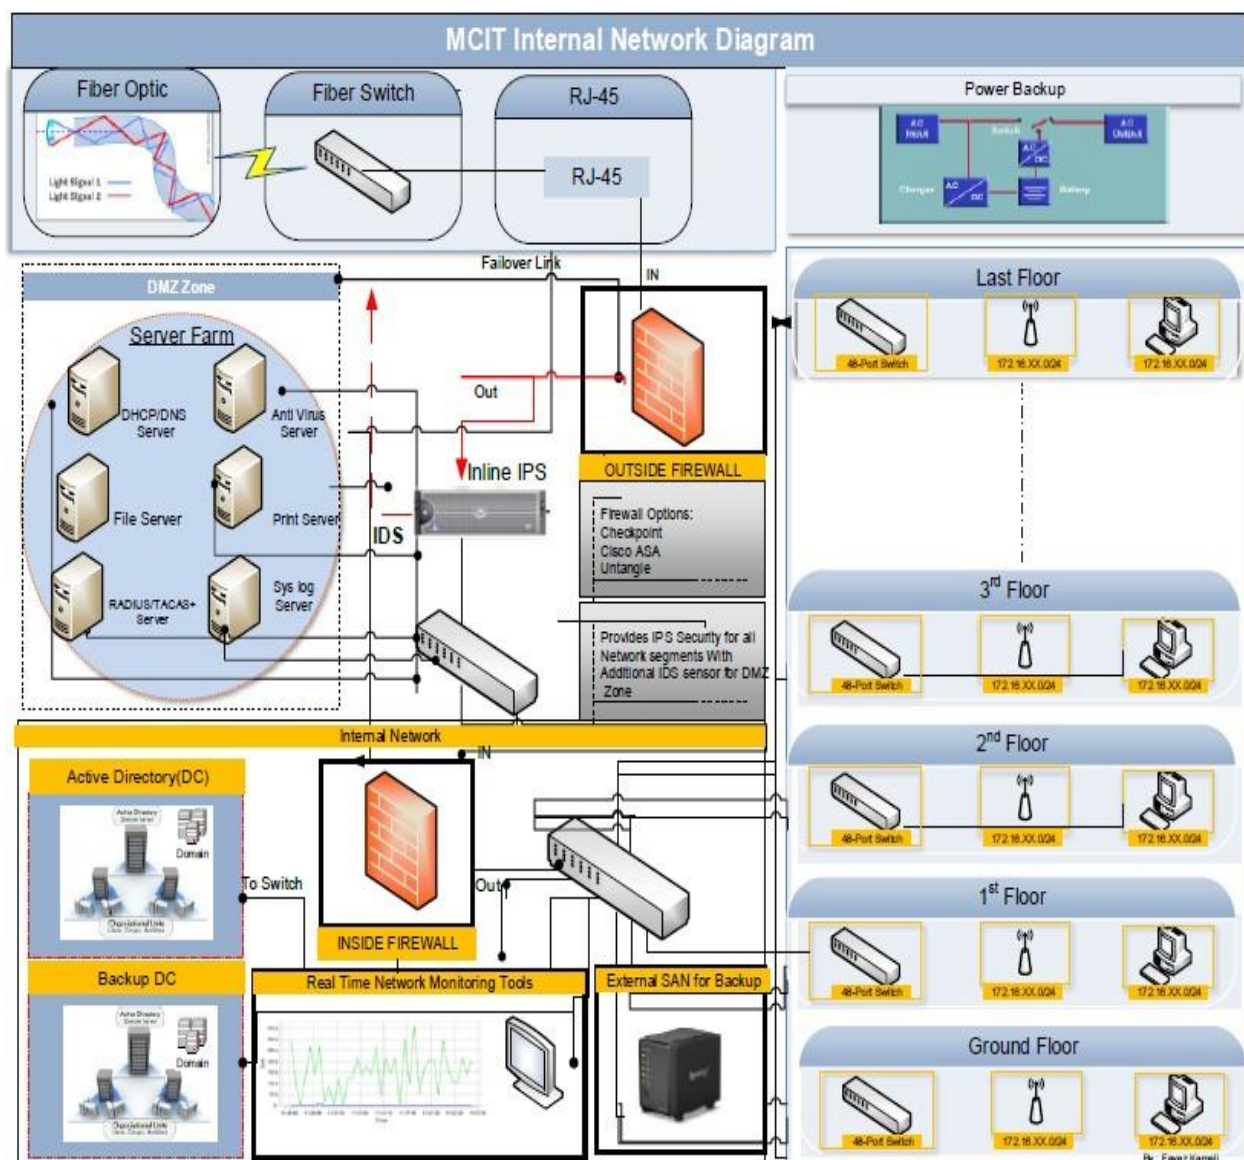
MCIT Internal Network Diagram

Fiber Optic

Light Signal 1
Light Signal 2

Fiber Switch

RJ-45

RJ-45

Power Backup

AC Input
Switch
AC Output
AC/DC
Charger
AC/DC
Battery

Failover Link

IN

DMZ Zone

Server Farm

DHCP/DNS Server

Anti Virus Server

File Server

Print Server

RADIUS/TACAS+ Server

Sys log Server

Out

Inline IPS

IDS

OUTSIDE FIREWALL

Firewall Options:
Checkpoint
Cisco ASA
Untangle

Provides IPS Security for all Network segments With Additional IDS sensor for DMZ Zone

Last Floor

48-Port Switch
172.16.XX.0/24
172.16.XX.0/24

3rd Floor

48-Port Switch
172.16.XX.0/24
172.16.XX.0/24

2nd Floor

48-Port Switch
172.16.XX.0/24
172.16.XX.0/24

1st Floor

48-Port Switch
172.16.XX.0/24
172.16.XX.0/24

Ground Floor

48-Port Switch
172.16.XX.0/24
172.16.XX.0/24

Internal Network

IN

Active Directory(DC)

Active Directory
Domain
Organizational Units

To Switch

Out

INSIDE FIREWALL

Backup DC

Active Directory
Domain
Organizational Units

Real Time Network Monitoring Tools

External SAN for Backup

By: Fawaz Kamali